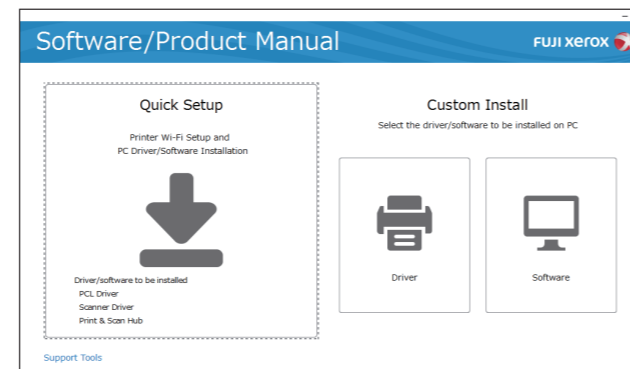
Software/Product Manual

FUJI XEROX

Quick Setup

Printer Wi-Fi Setup and
PC Driver/Software Installation

Driver/software to be installed
PCL Driver
Scanner Driver
Print & Scan Hub

Custom Install

Select the driver/software to be installed on PC

Driver

Software

Support Tools